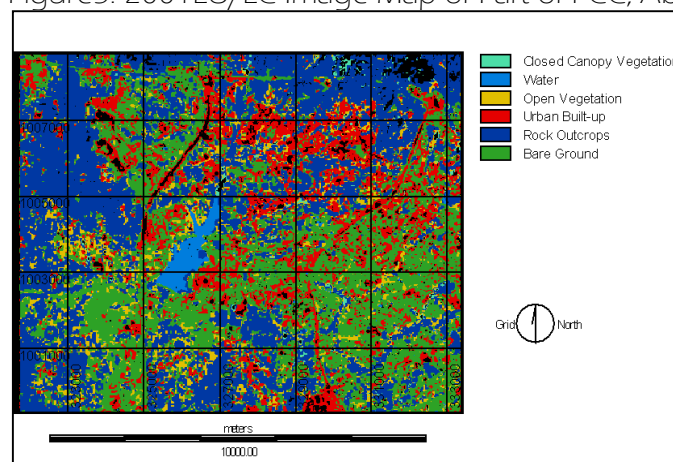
Figure 5: 2001 ETM Image Map of Part of FCC, Ab

Closed Canopy Vegetation
Water
Open Vegetation
Urban Built-up
Rock Outcrops
Bare Ground

Grid North

meters
10000.00

1000700
1000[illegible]
1000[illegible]
1001000
3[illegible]
3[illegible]
3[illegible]
3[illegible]
3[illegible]
33000